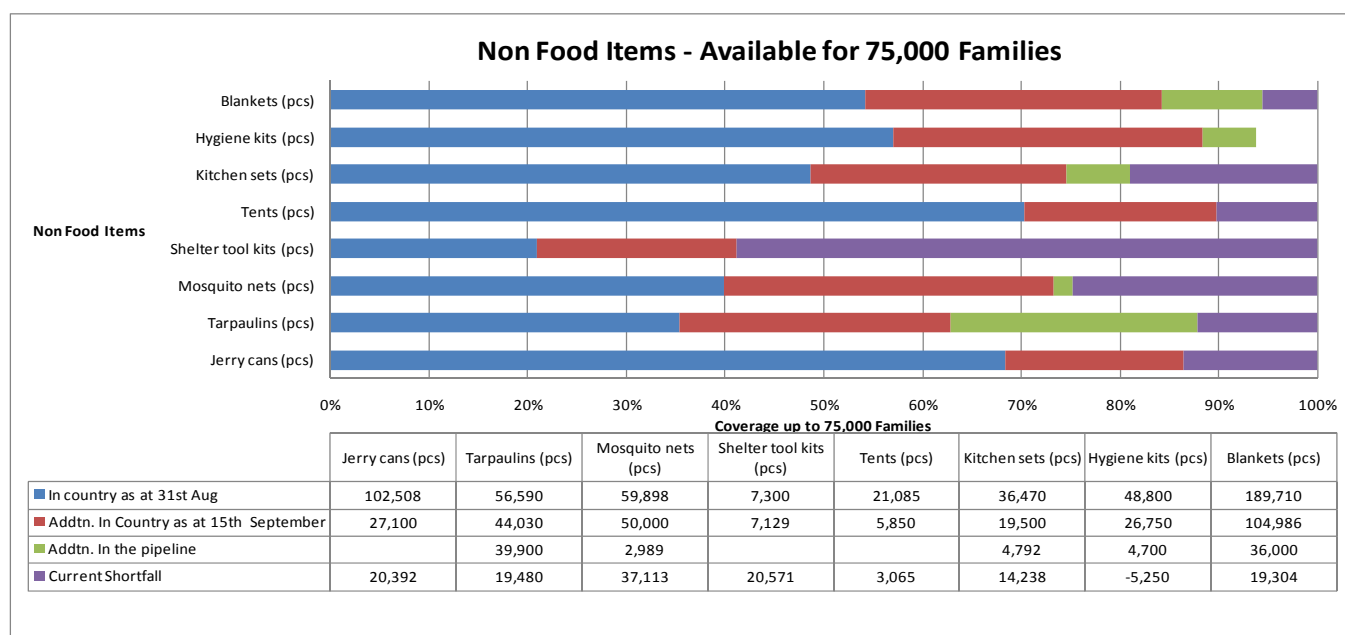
Non Food Items - Available for 75,000 Families

Non Food Items

Blankets (pcs)
Hygiene kits (pcs)
Kitchen sets (pcs)
Tents (pcs)
Shelter tool kits (pcs)
Mosquito nets (pcs)
Tarpaulins (pcs)
Jerry cans (pcs)

0% 10% 20% 30% 40% 50% 60% 70% 80% 90% 100%

Coverage up to 75,000 Families

| | Jerry cans (pcs) | Tarpaulins (pcs) | Mosquito nets (pcs) | Shelter tool kits (pcs) | Tents (pcs) | Kitchen sets (pcs) | Hygiene kits (pcs) | Blankets (pcs) |
|---|---|---|---|---|---|---|---|---|
| In country as at 31st Aug | 102,508 | 56,590 | 59,898 | 7,300 | 21,085 | 36,470 | 48,800 | 189,710 |
| Addtn. In Country as at 15th September | 27,100 | 44,030 | 50,000 | 7,129 | 5,850 | 19,500 | 26,750 | 104,986 |
| Addtn. In the pipeline | | 39,900 | 2,989 | | | 4,792 | 4,700 | 36,000 |
| Current Shortfall | 20,392 | 19,480 | 37,113 | 20,571 | 3,065 | 14,238 | -5,250 | 19,304 |